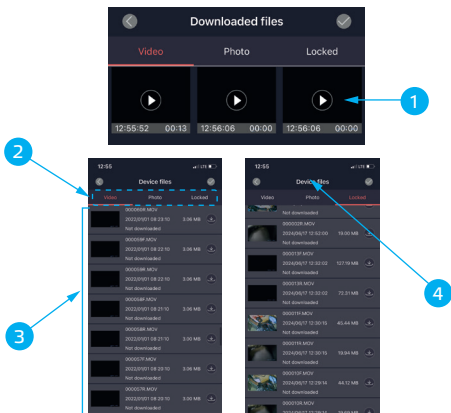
Downloaded files

Video
Photo
Locked

12:55:52 00:13
12:56:06 00:00
12:56:06 00:00

1

2

3

4

12:55
Device files
Video
Photo
Locked

000008I.MOV
2022/01/01 08:23:10 3.96 MB
Not downloaded
000008F.MOV
2022/01/01 08:22:10 3.96 MB
Not downloaded
000008E.MOV
2022/01/01 08:22:10 3.96 MB
Not downloaded
000008D.MOV
2022/01/01 08:21:10 3.96 MB
Not downloaded
000008C.MOV
2022/01/01 08:21:10 3.00 MB
Not downloaded
000007F.MOV
2022/01/01 08:20:10 3.96 MB
Not downloaded
000007E.MOV
2022/01/01 08:20:10 3.96 MB
Not downloaded

12:55
Device files
Video
Photo
Locked

Not downloaded
000020E.MOV
2024/06/17 12:02:00 19.00 MB
Not downloaded
000015F.MOV
2024/06/17 12:02:02 127.19 MB
Not downloaded
000013E.MOV
2024/06/17 12:32:02 72.31 MB
Not downloaded
000011F.MOV
2024/06/17 12:30:15 45.44 MB
Not downloaded
000011E.MOV
2024/06/17 12:30:15 19.94 MB
Not downloaded
000010F.MOV
2024/06/17 12:29:14 44.12 MB
Not downloaded
000010E.MOV
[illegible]